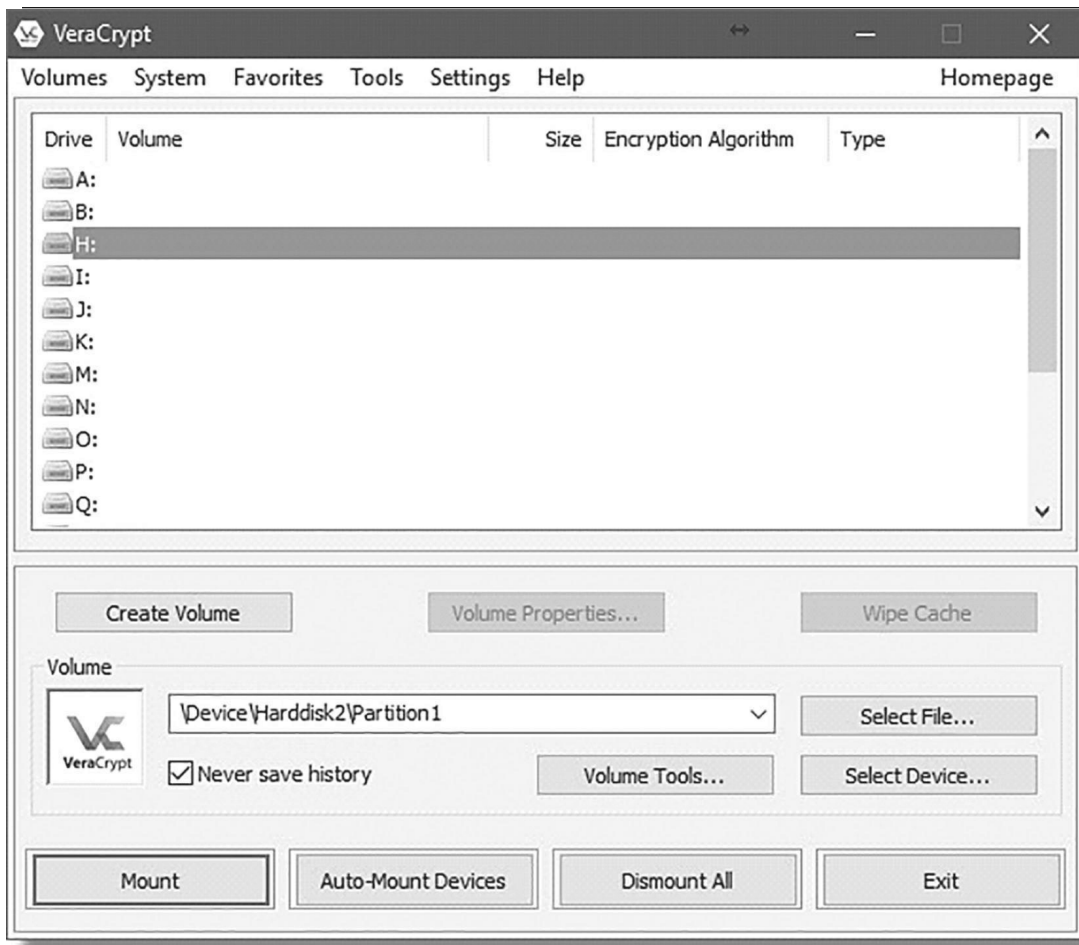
VeraCrypt

Volumes System Favorites Tools Settings Help Homepage

| Drive | Volume | Size | Encryption Algorithm | Type |
|---|---|---|---|---|
| A: | | | | |
| B: | | | | |
| H: | | | | |
| I: | | | | |
| J: | | | | |
| K: | | | | |
| M: | | | | |
| N: | | | | |
| O: | | | | |
| P: | | | | |
| Q: | | | | |

Create Volume Volume Properties... Wipe Cache

Volume

VeraCrypt

\Device\Harddisk2\Partition1

Select File...

Never save history

Volume Tools... Select Device...

Mount Auto-Mount Devices Dismount All Exit